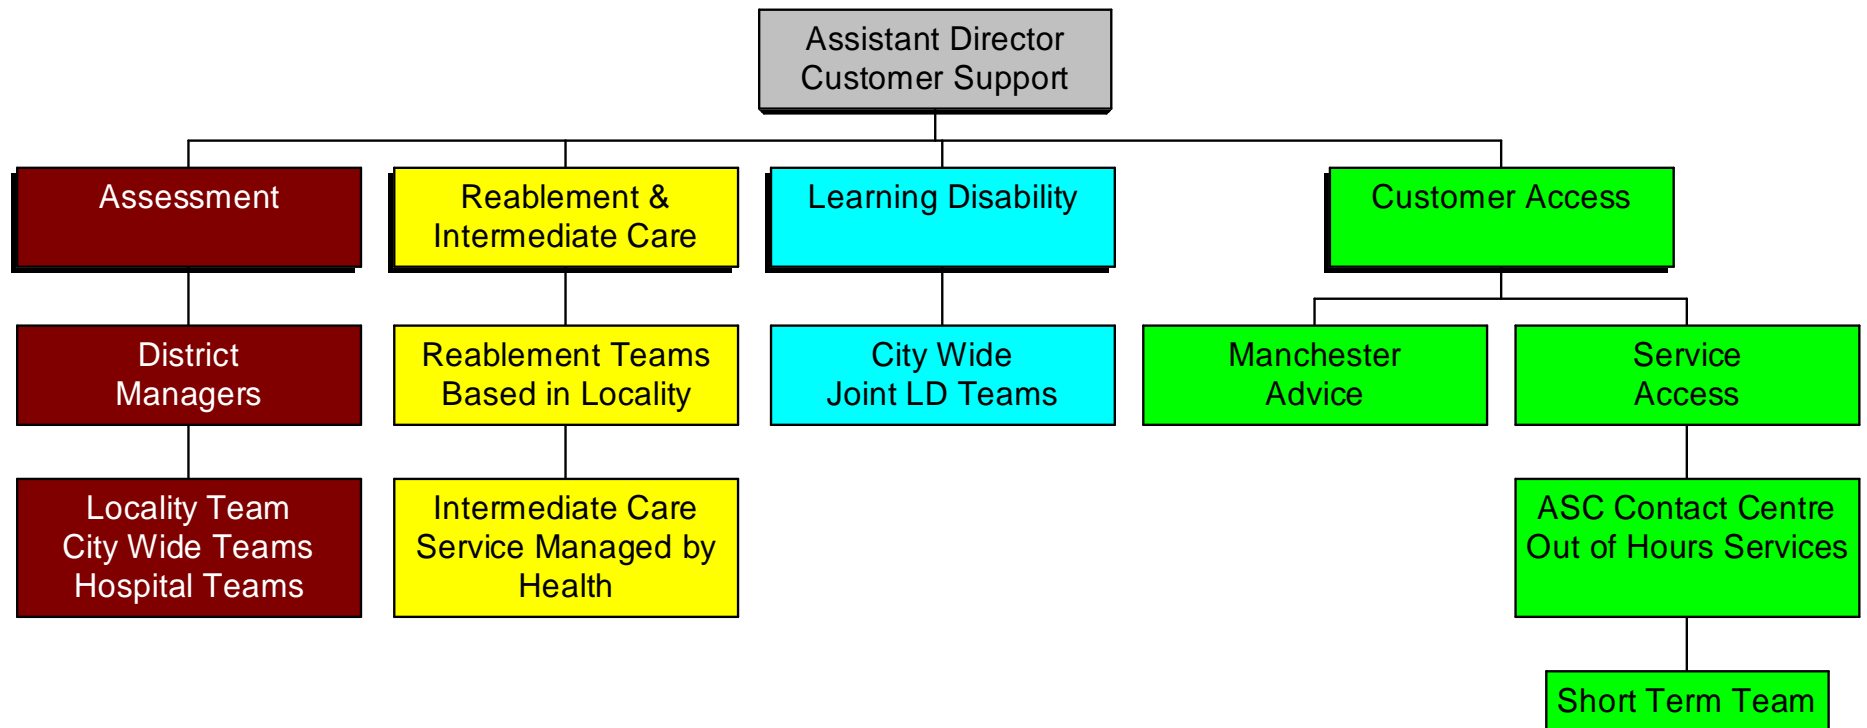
Assistant Director
Customer Support

Assessment

District
Managers

Locality Team
City Wide Teams
Hospital Teams

Reablement &
Intermediate Care

Reablement Teams
Based in Locality

Intermediate Care
Service Managed by
Health

Learning Disability

City Wide
Joint LD Teams

Customer Access

Manchester
Advice

Service
Access

ASC Contact Centre
Out of Hours Services

Short Term Team